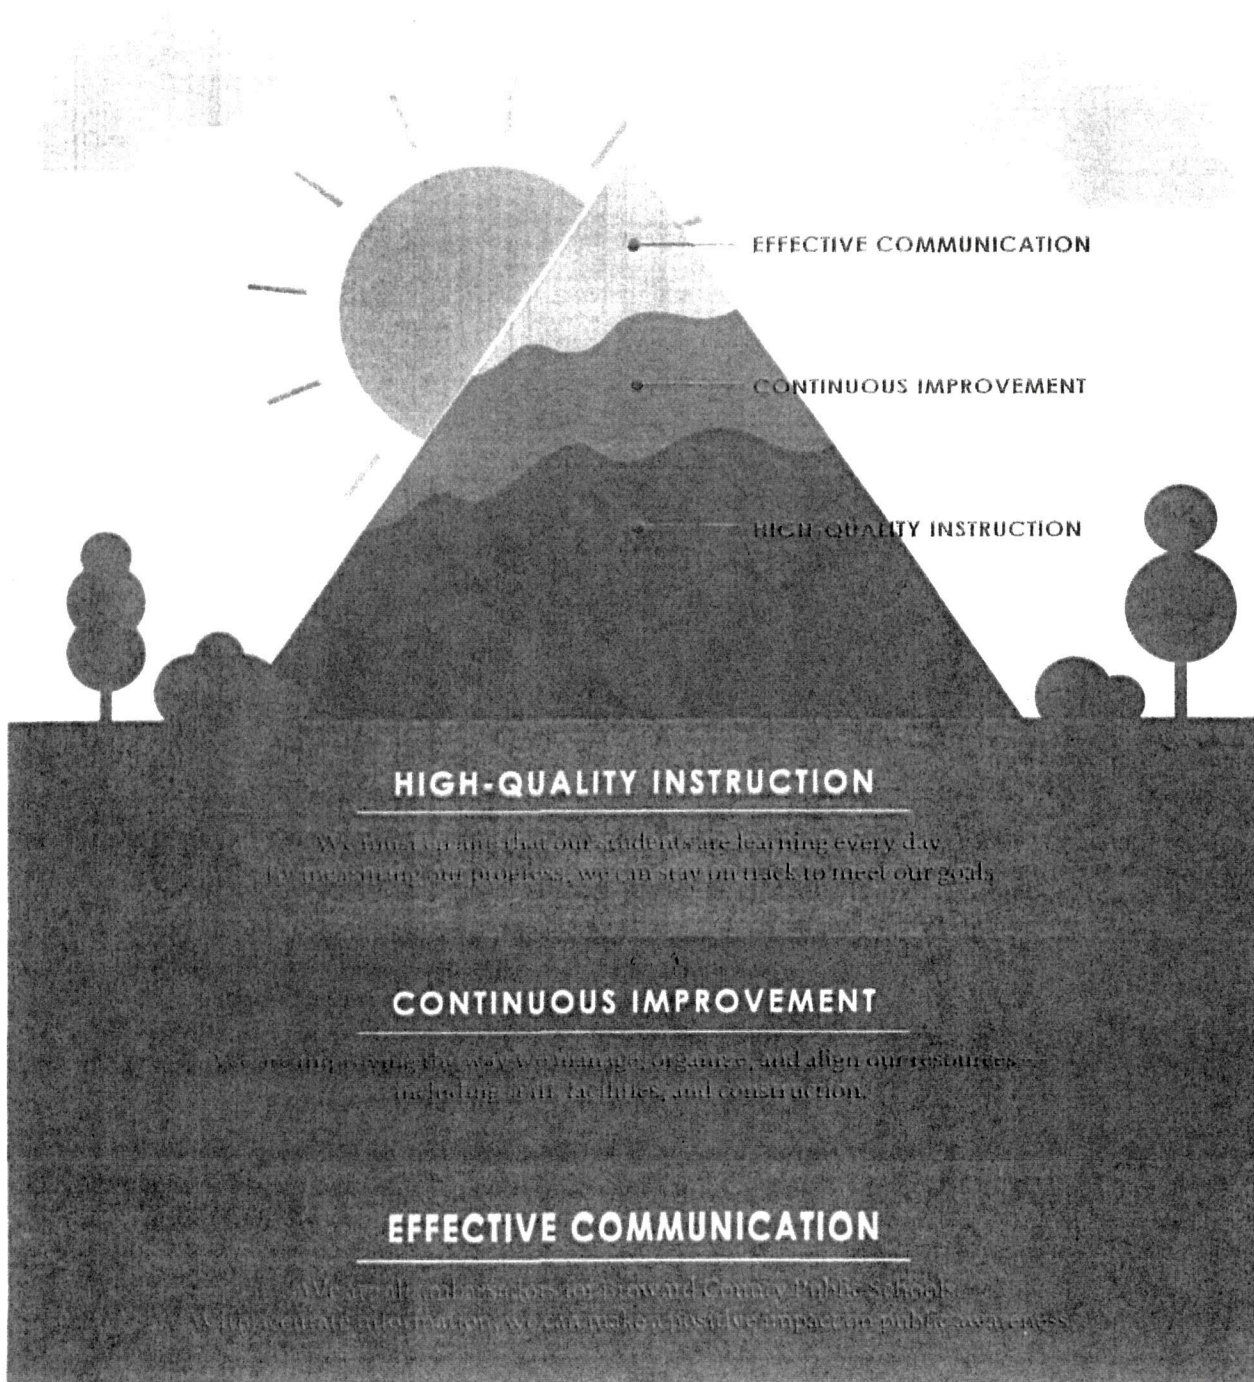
EFFECTIVE COMMUNICATION

CONTINUOUS IMPROVEMENT

HIGH-QUALITY INSTRUCTION

HIGH-QUALITY INSTRUCTION

We must ensure that our students are learning every day. By measuring our progress, we can stay on track to meet our goals.

CONTINUOUS IMPROVEMENT

We are improving the way we manage, organize, and align our resources, including staff, facilities, and construction.

EFFECTIVE COMMUNICATION

We are all ambassadors for Broward County Public Schools. With accurate information, we can make a positive impact on public awareness.